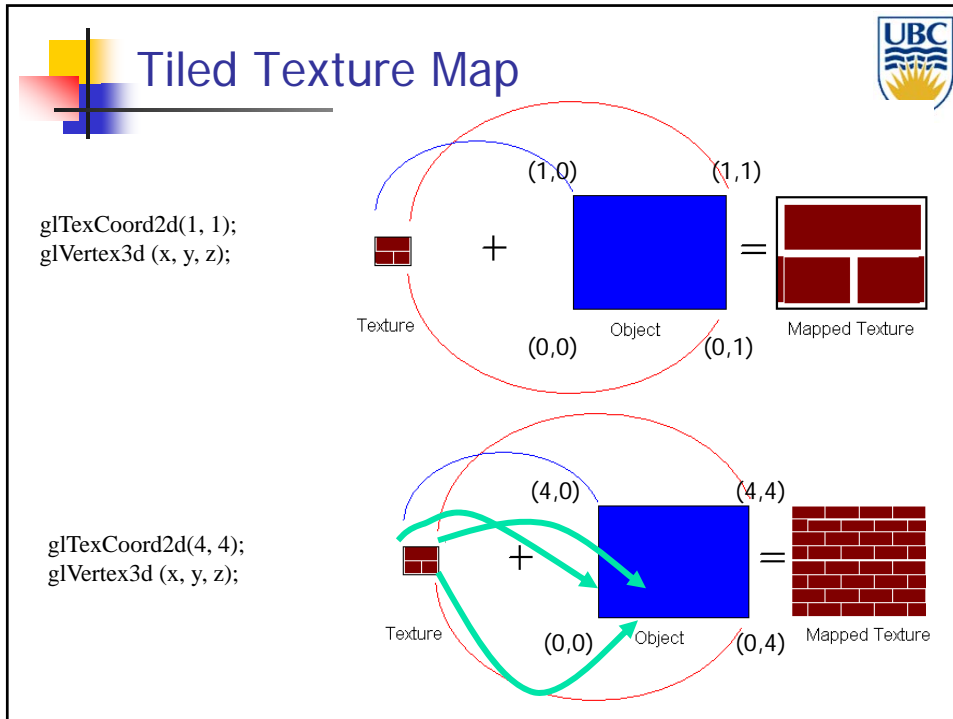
Tiled Texture Map

UBC

glTexCoord2d(1, 1);
glVertex3d (x, y, z);

(1,0)
(1,1)
+
=
Texture
Object
Mapped Texture
(0,0)
(0,1)

glTexCoord2d(4, 4);
glVertex3d (x, y, z);

(4,0)
(4,4)
+
=
Texture
Object
Mapped Texture
(0,0)
(0,4)